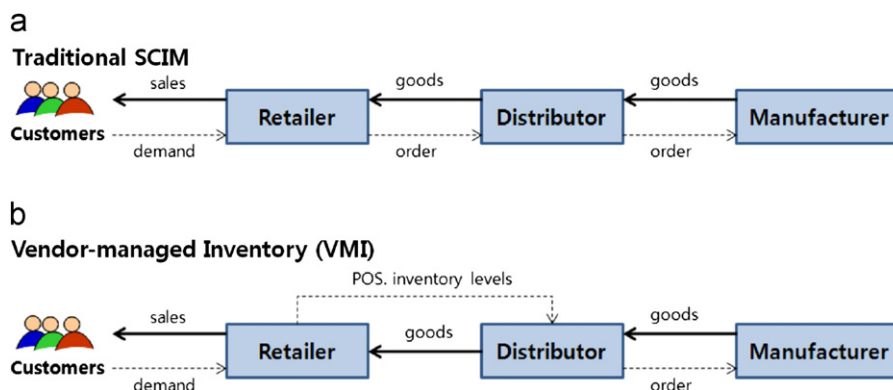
a

Traditional SCIM

sales

goods

goods

Customers

Retailer

Distributor

Manufacturer

demand

order

order

b

Vendor-managed Inventory (VMI)

POS. inventory levels

sales

goods

goods

Customers

Retailer

Distributor

Manufacturer

demand

order